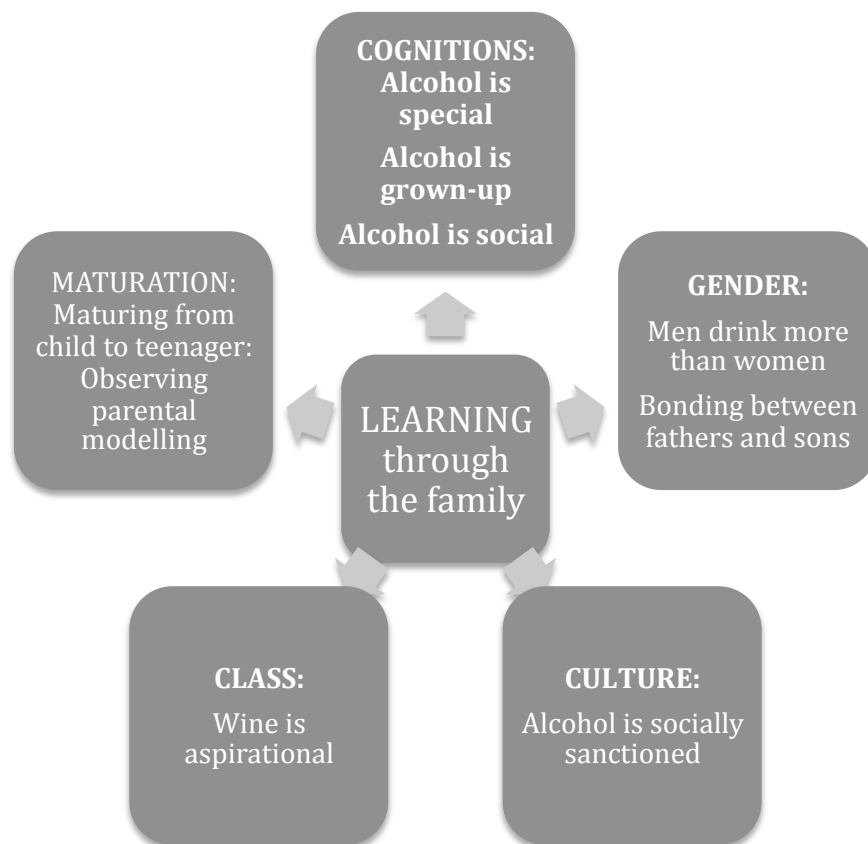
COGNITIONS:
Alcohol is special
Alcohol is grown-up
Alcohol is social

MATURATION:
Maturing from child to teenager:
Observing parental modelling

LEARNING through the family

GENDER:
Men drink more than women
Bonding between fathers and sons

CLASS:
Wine is aspirational

CULTURE:
Alcohol is socially sanctioned